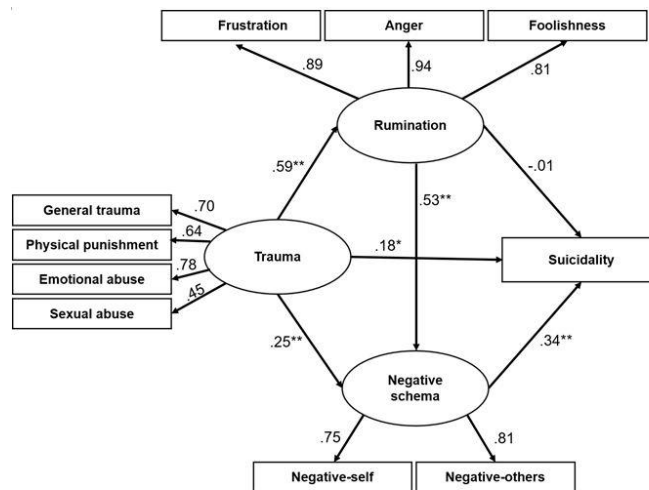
Frustration

Anger

Foolishness

.89

.94

.81

Rumination

.59**

-.01

.53**

.70

General trauma

.64

Physical punishment

.78

Emotional abuse

.45

Sexual abuse

Trauma

.18*

Suicidality

.25**

.34**

Negative schema

.75

.81

Negative-self

Negative-others